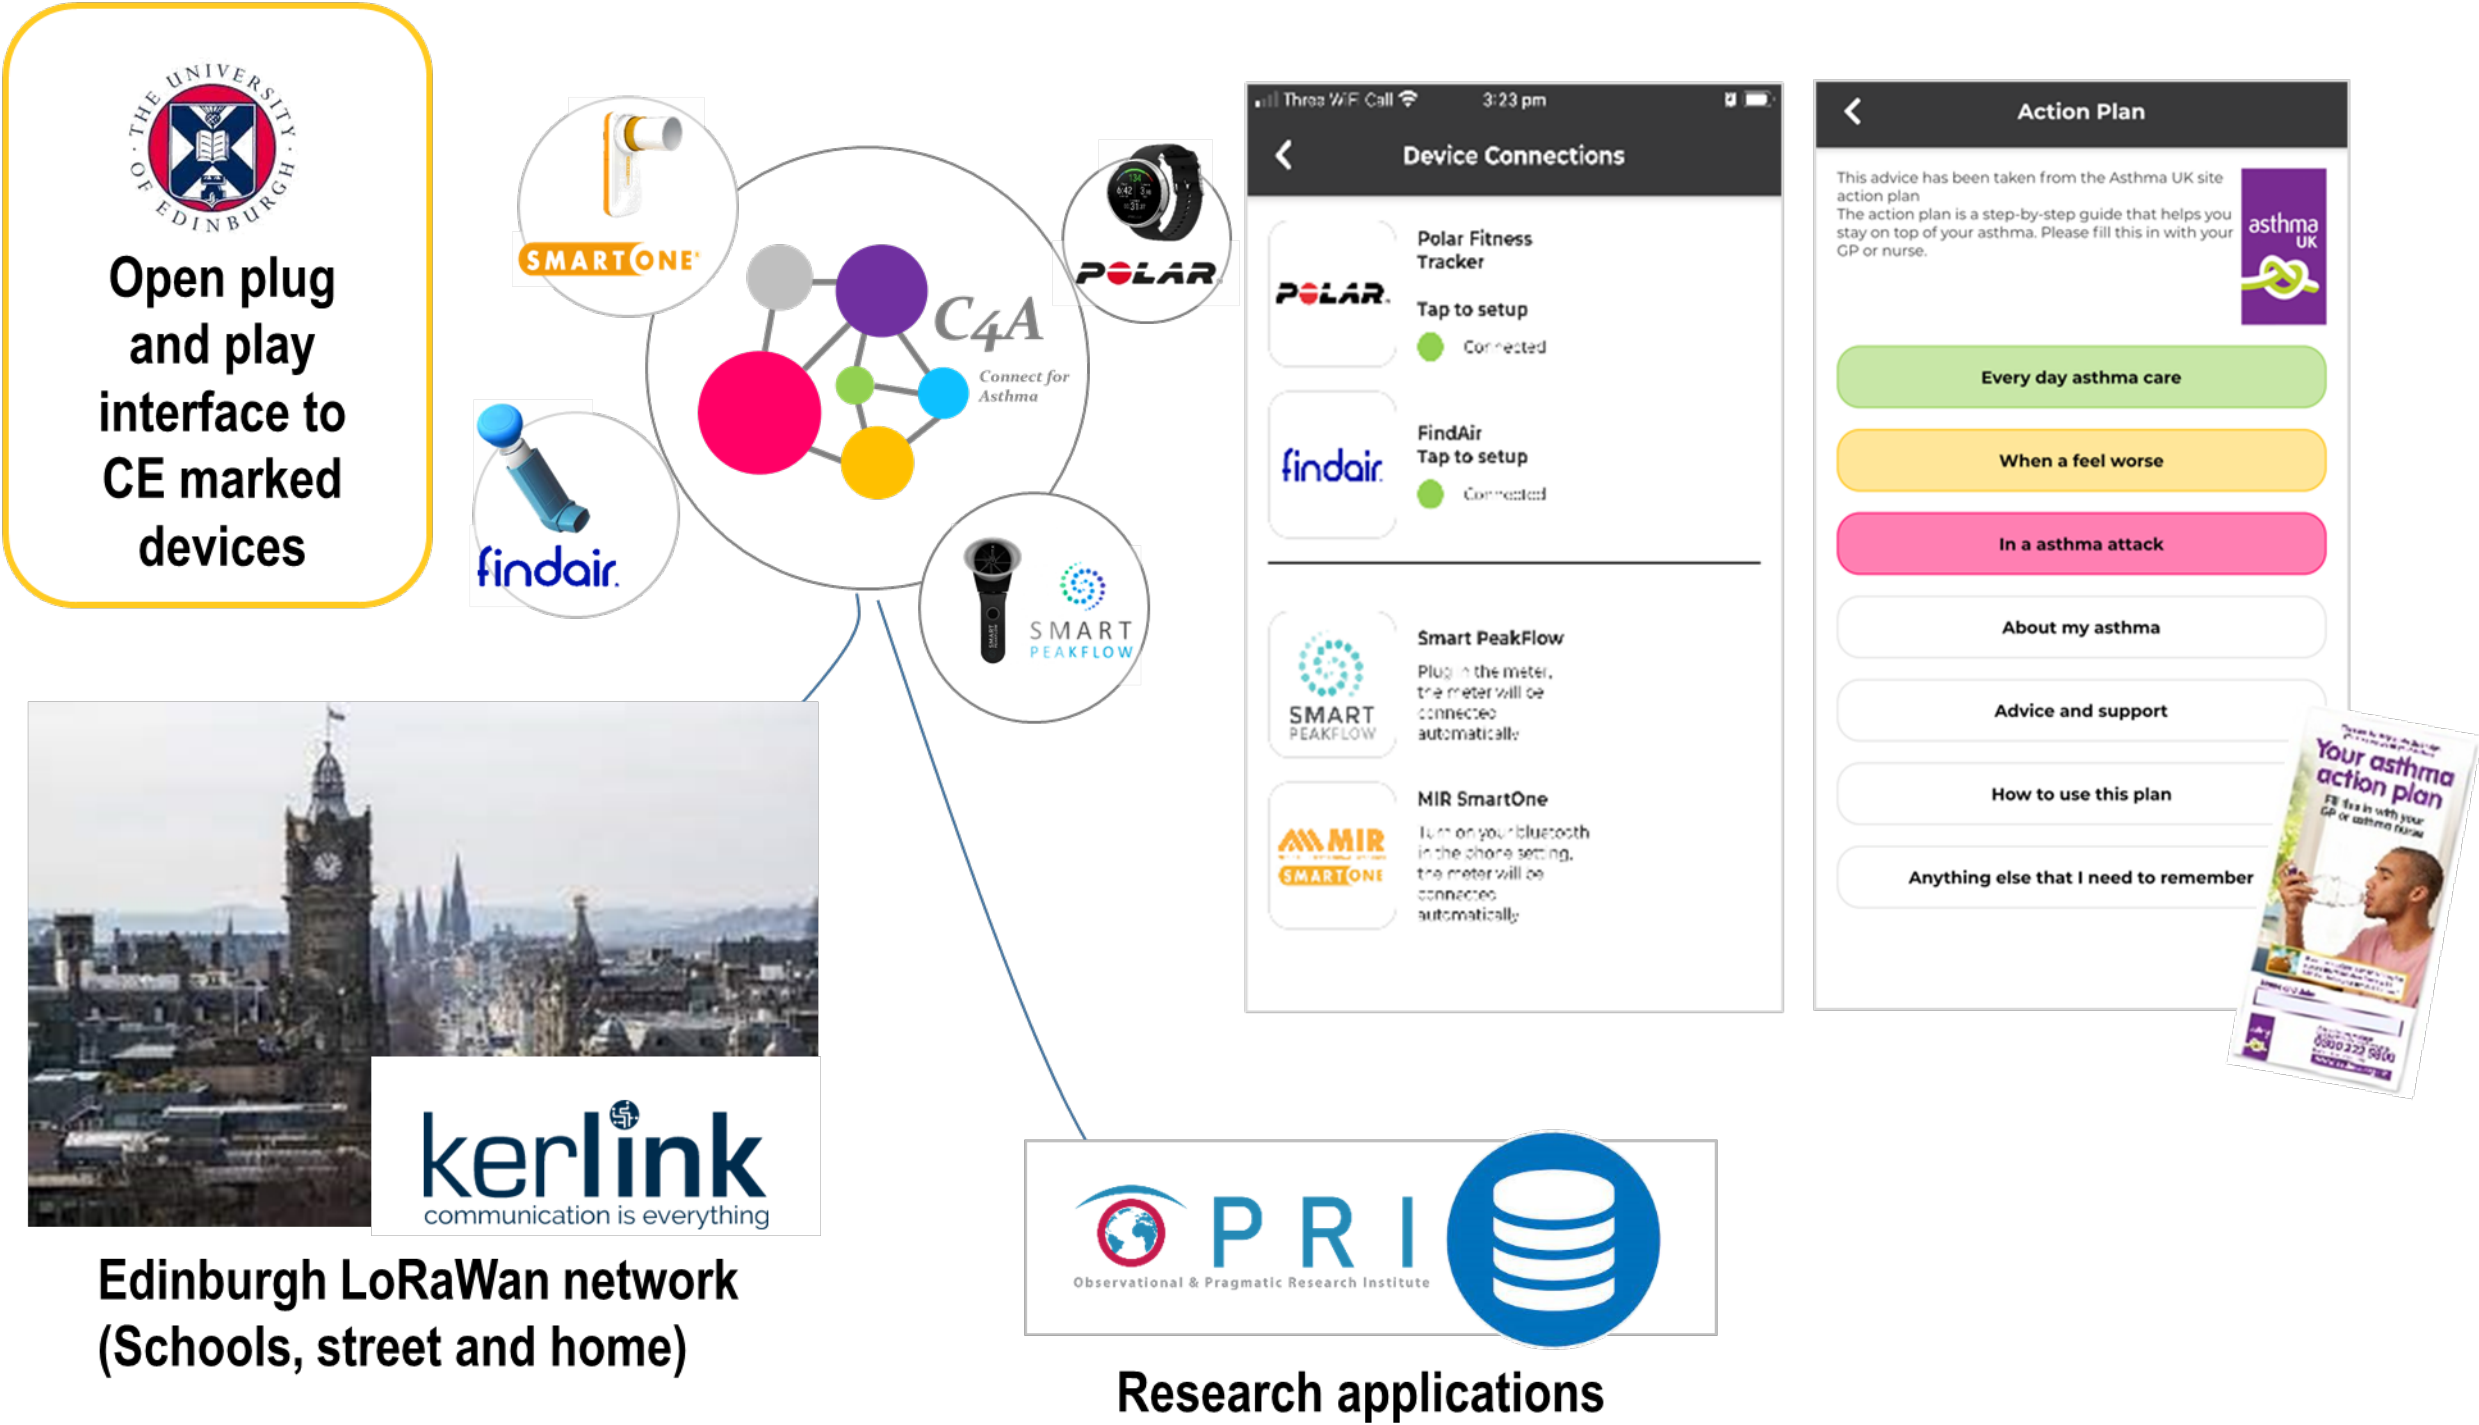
THE UNIVERSITY OF EDINBURGH

Open plug and play interface to CE marked devices

SMARTONE

C4A
Connect for Asthma

POLAR

findair

SMART PEAKFLOW

Three WiFi Call 3:23 pm

Device Connections

POLAR
Polar Fitness Tracker
Tap to setup
Connected

findair
FindAir
Tap to setup
Connected

SMART PEAKFLOW
Smart PeakFlow
Plug in the meter, the meter will be connected automatically

MIR SMARTONE
MIR SmartOne
Turn on your bluetooth in the phone setting, the meter will be connected automatically

Action Plan

This advice has been taken from the Asthma UK site action plan
The action plan is a step-by-step guide that helps you stay on top of your asthma. Please fill this in with your GP or nurse.

asthma UK

Every day asthma care

When a feel worse

In a asthma attack

About my asthma

Advice and support

How to use this plan

Anything else that I need to remember

Your asthma action plan
Fill this in with your GP or asthma nurse

kerlink
communication is everything

Edinburgh LoRaWan network (Schools, street and home)

OPRI
Observational & Pragmatic Research Institute

Research applications